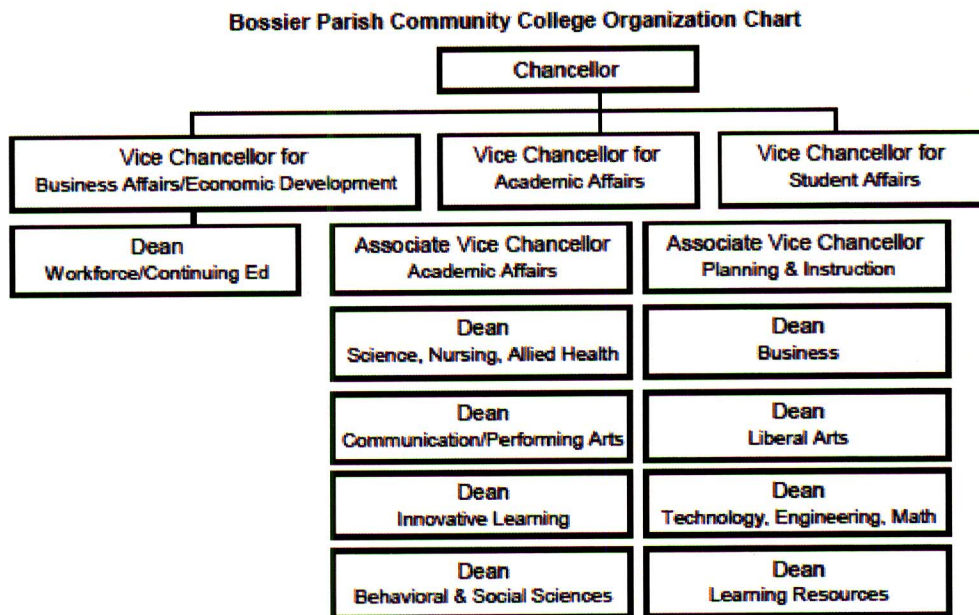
Bossier Parish Community College Organization Chart

Chancellor

Vice Chancellor for
Business Affairs/Economic Development

Vice Chancellor for
Academic Affairs

Vice Chancellor for
Student Affairs

Dean
Workforce/Continuing Ed

Associate Vice Chancellor
Academic Affairs

Associate Vice Chancellor
Planning & Instruction

Dean
Science, Nursing, Allied Health

Dean
Business

Dean
Communication/Performing Arts

Dean
Liberal Arts

Dean
Innovative Learning

Dean
Technology, Engineering, Math

Dean
Behavioral & Social Sciences

Dean
Learning Resources